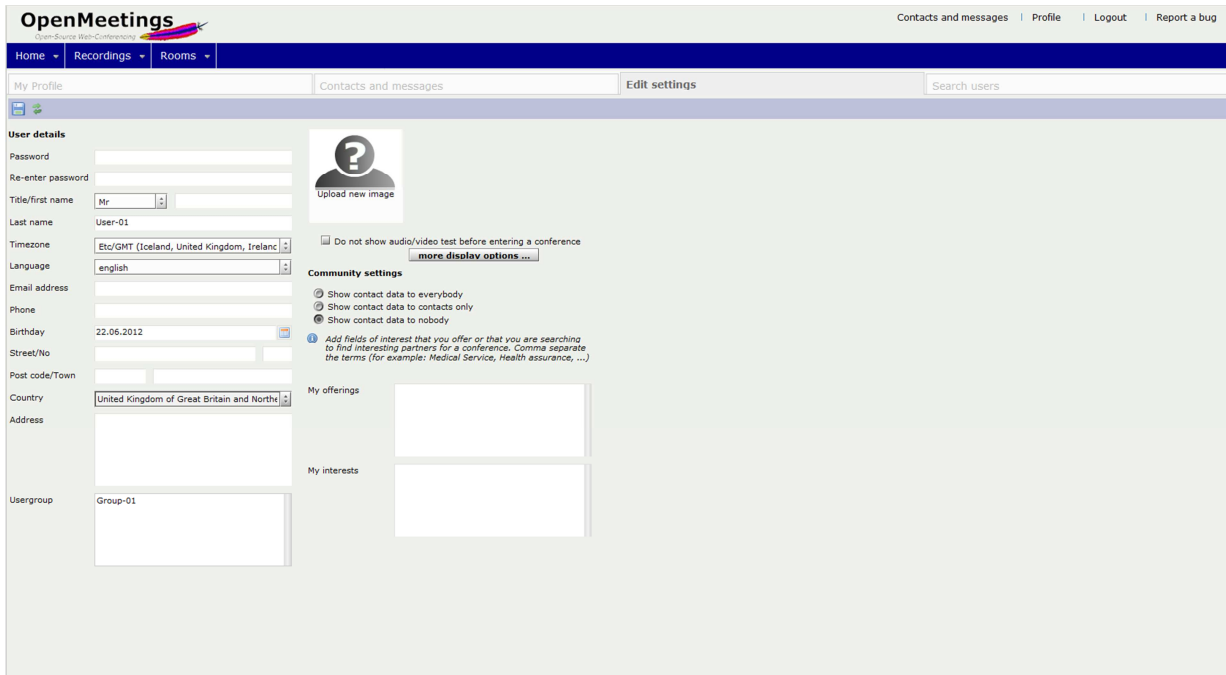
OpenMeetings
Open-Source Web-Conferencing

Contacts and messages | Profile | Logout | Report a bug

Home ▾ Recordings ▾ Rooms ▾

My Profile
Contacts and messages
Edit settings
Search users

User details
Password
Re-enter password
Title/first name Mr
Last name User-01
Timezone Etc/GMT (Iceland, United Kingdom, Irelanc
Language english
Email address
Phone
Birthday 22.06.2012
Street/No
Post code/Town
Country United Kingdom of Great Britain and Northe
Address
Usergroup Group-01

Upload new image

Do not show audio/video test before entering a conference
more display options ...

Community settings
Show contact data to everybody
Show contact data to contacts only
Show contact data to nobody

Add fields of interest that you offer or that you are searching to find interesting partners for a conference. Comma separate the terms (for example: Medical Service, Health assurance, ...)

My offerings
My interests